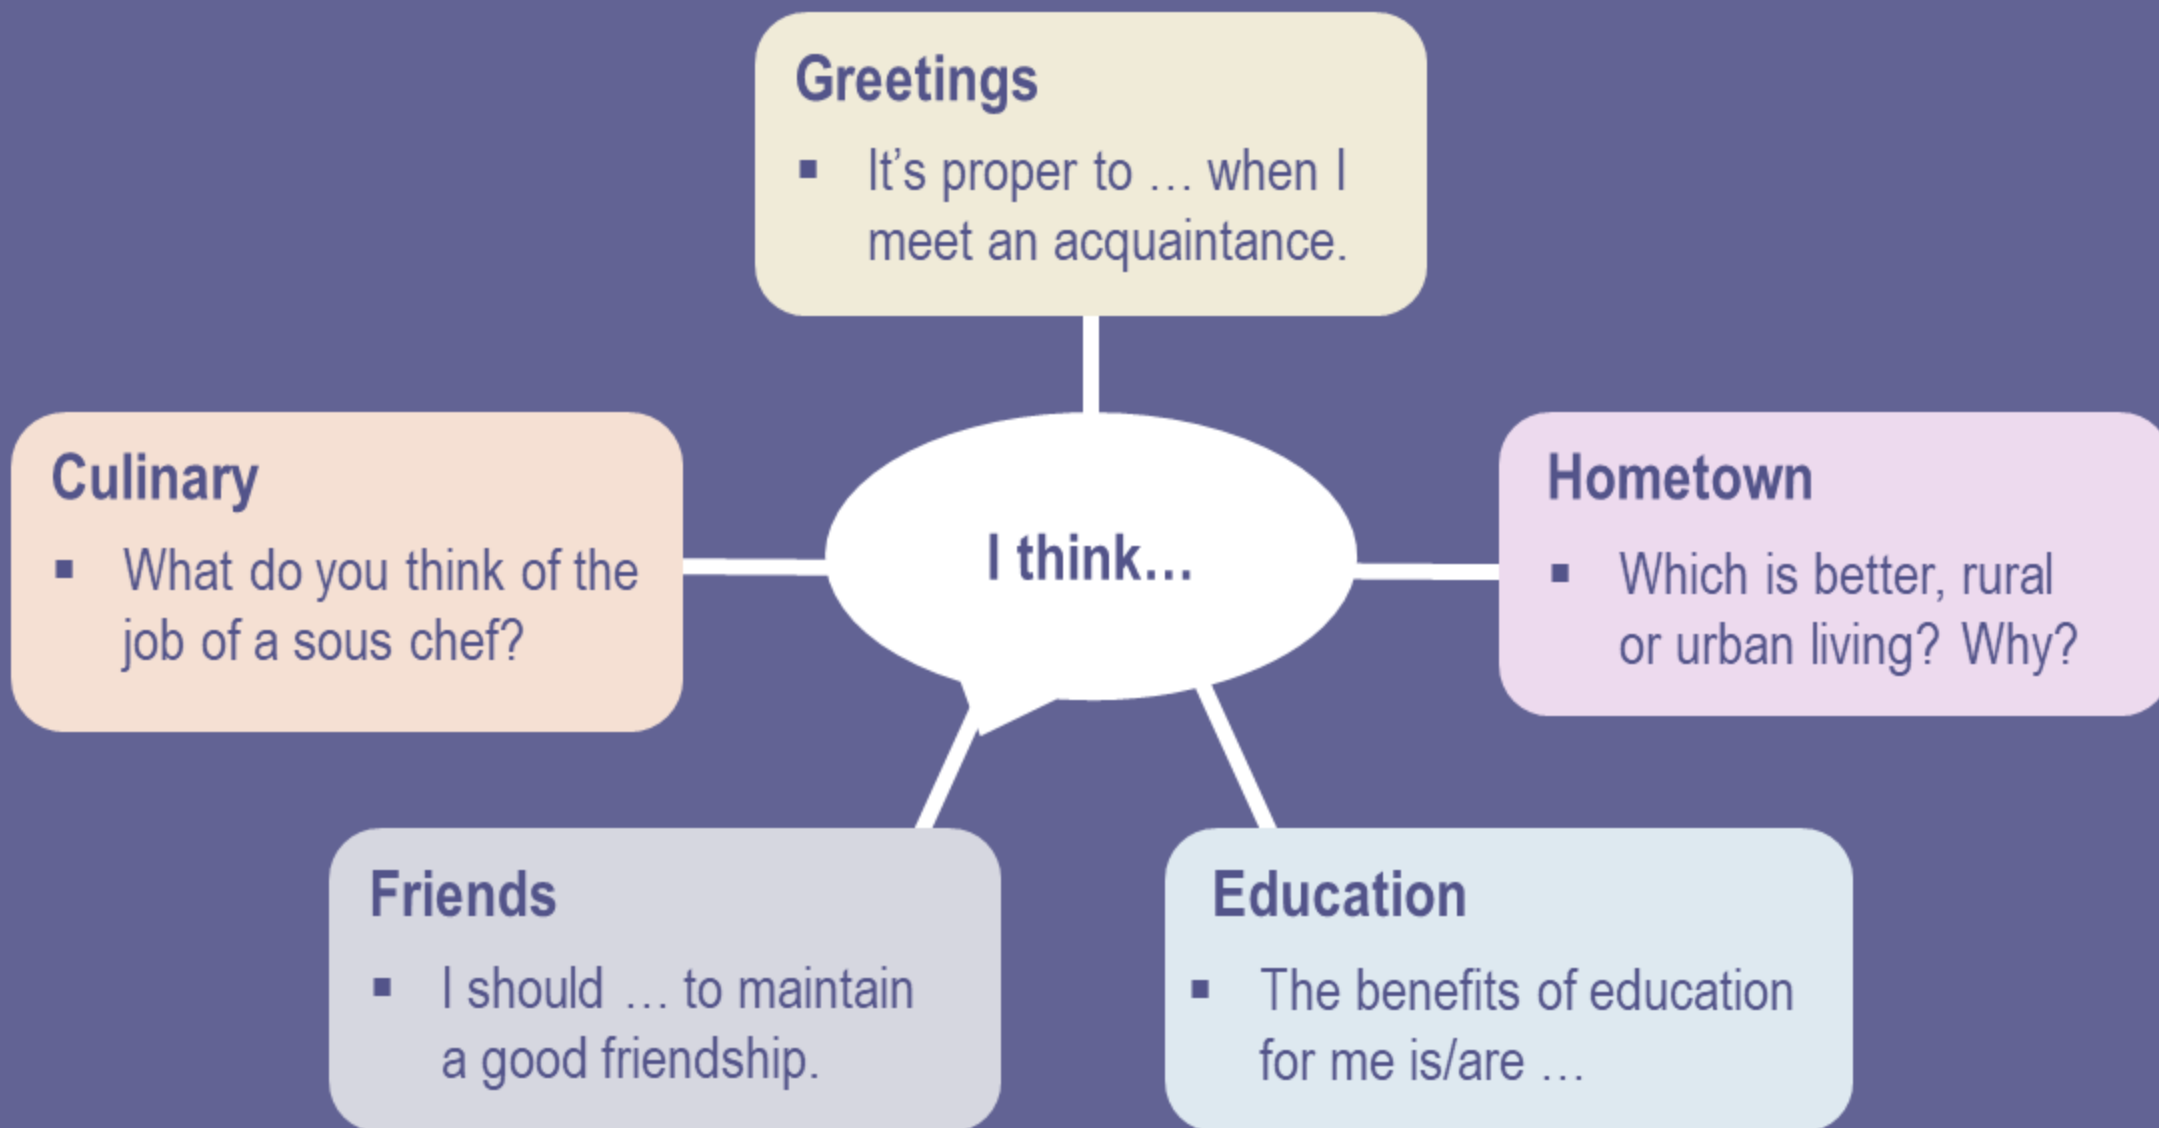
Greetings

- It's proper to … when I meet an acquaintance.

Culinary

- What do you think of the job of a sous chef?

I think…

Hometown

- Which is better, rural or urban living? Why?

Friends

- I should … to maintain a good friendship.

Education

- The benefits of education for me is/are …